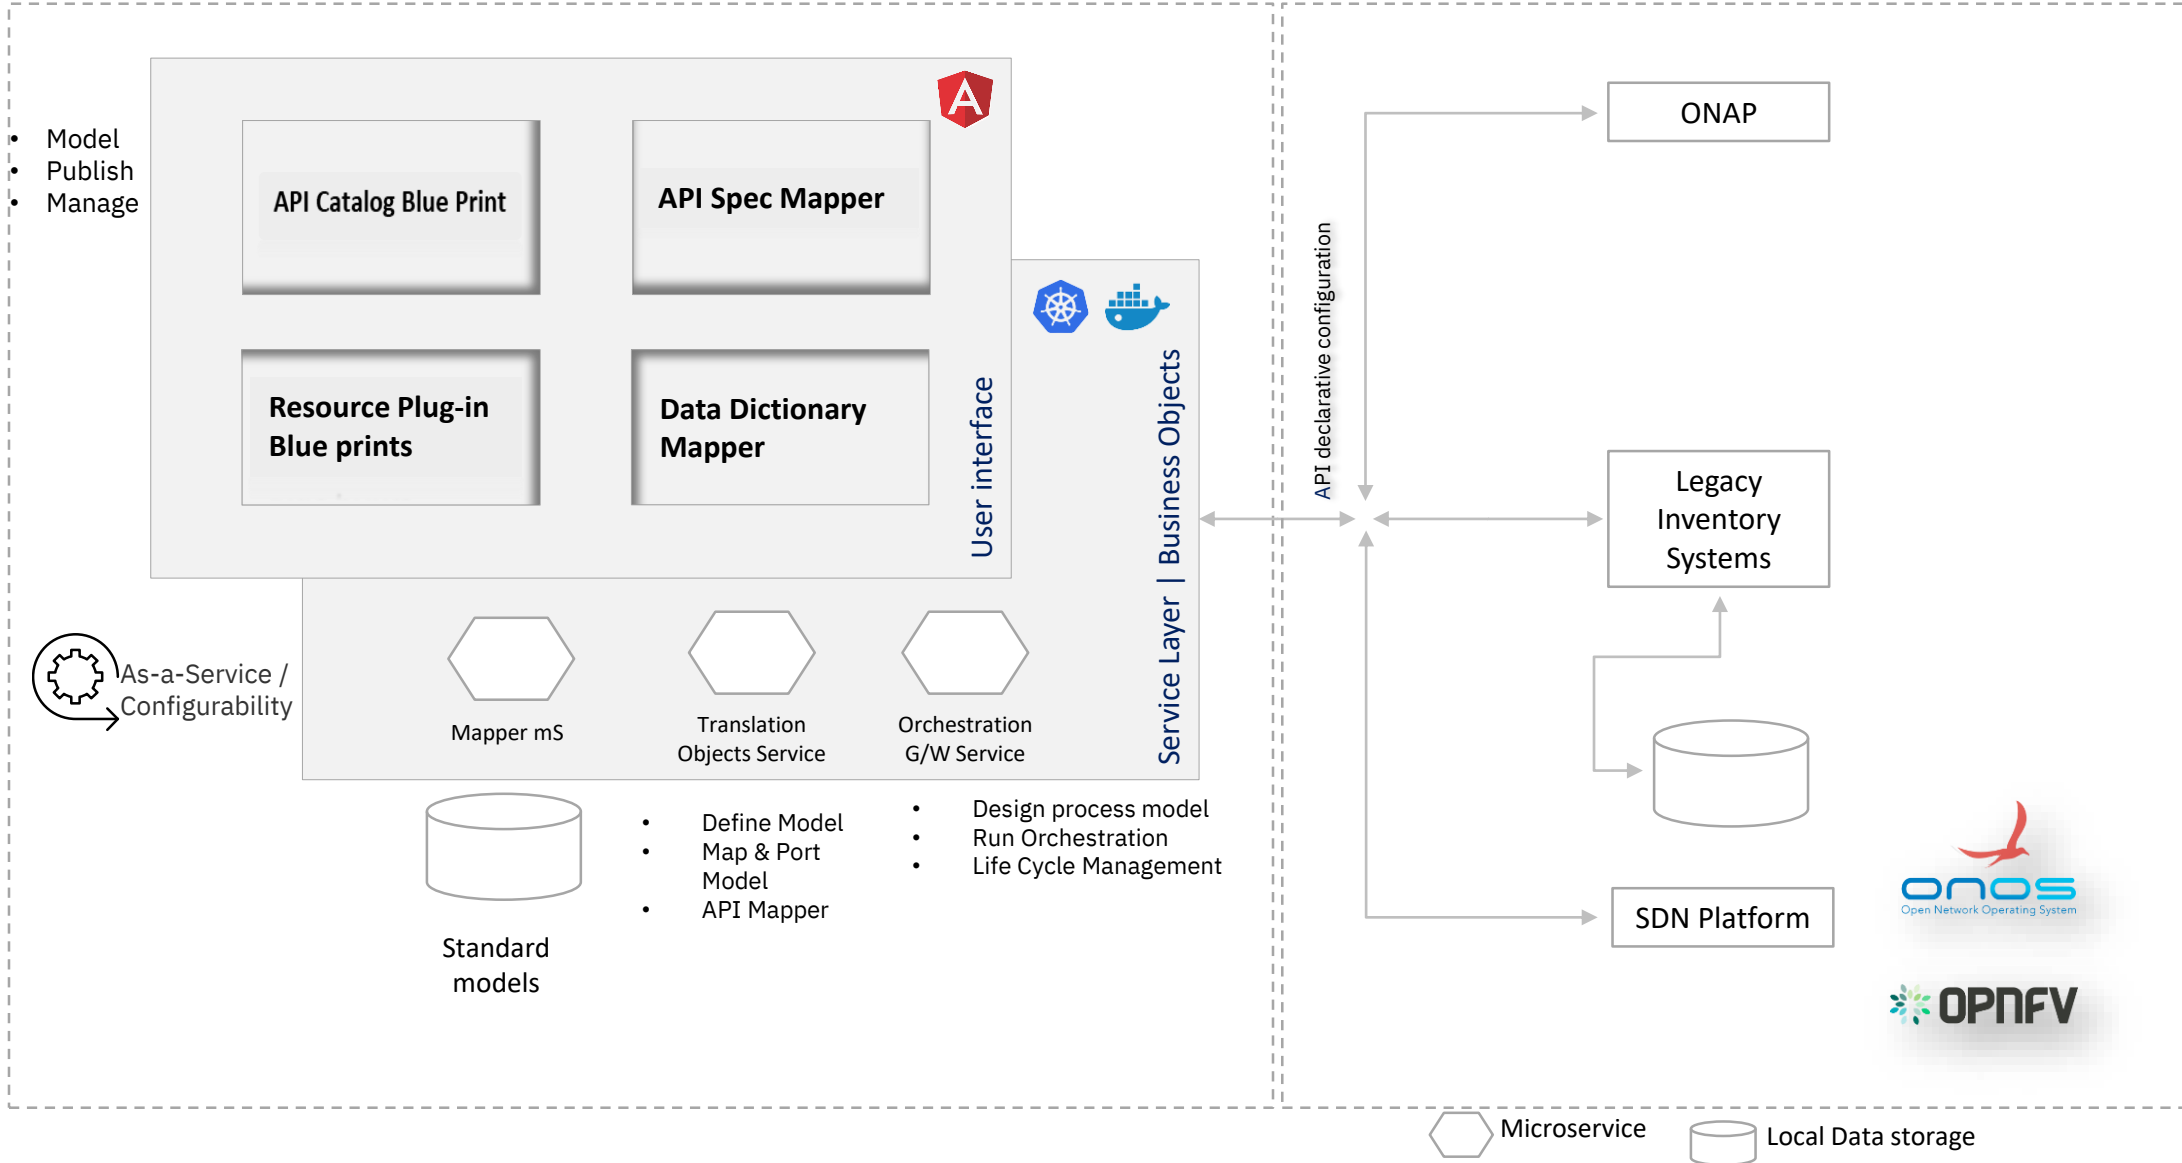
• Model
• Publish
• Manage

API Catalog Blue Print

API Spec Mapper

Resource Plug-in Blue prints

Data Dictionary Mapper

User interface

Service Layer | Business Objects

As-a-Service / Configurability

Mapper mS

Translation Objects Service

Orchestration G/W Service

Standard models

• Define Model
• Map & Port Model
• API Mapper

• Design process model
• Run Orchestration
• Life Cycle Management

API declarative configuration

ONAP

Legacy Inventory Systems

SDN Platform

ONOS
Open Network Operating System

OPNFV

Microservice

Local Data storage